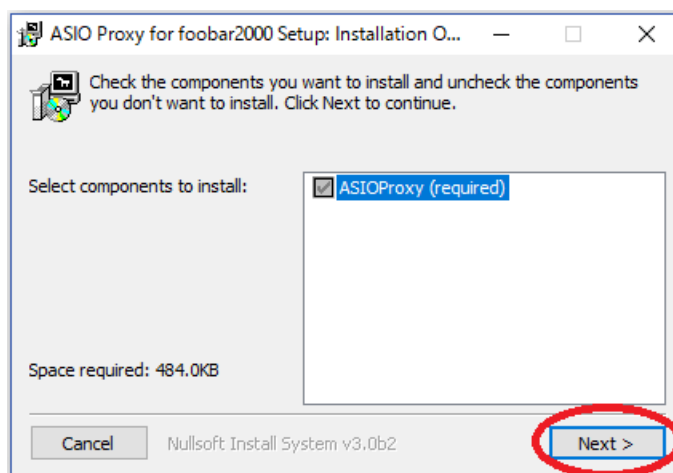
ASIO Proxy for foobar2000 Setup: Installation O...

Check the components you want to install and uncheck the components you don't want to install. Click Next to continue.

Select components to install:

ASIOProxy (required)

Space required: 484.0KB

Cancel

Nullsoft Install System v3.0b2

Next >